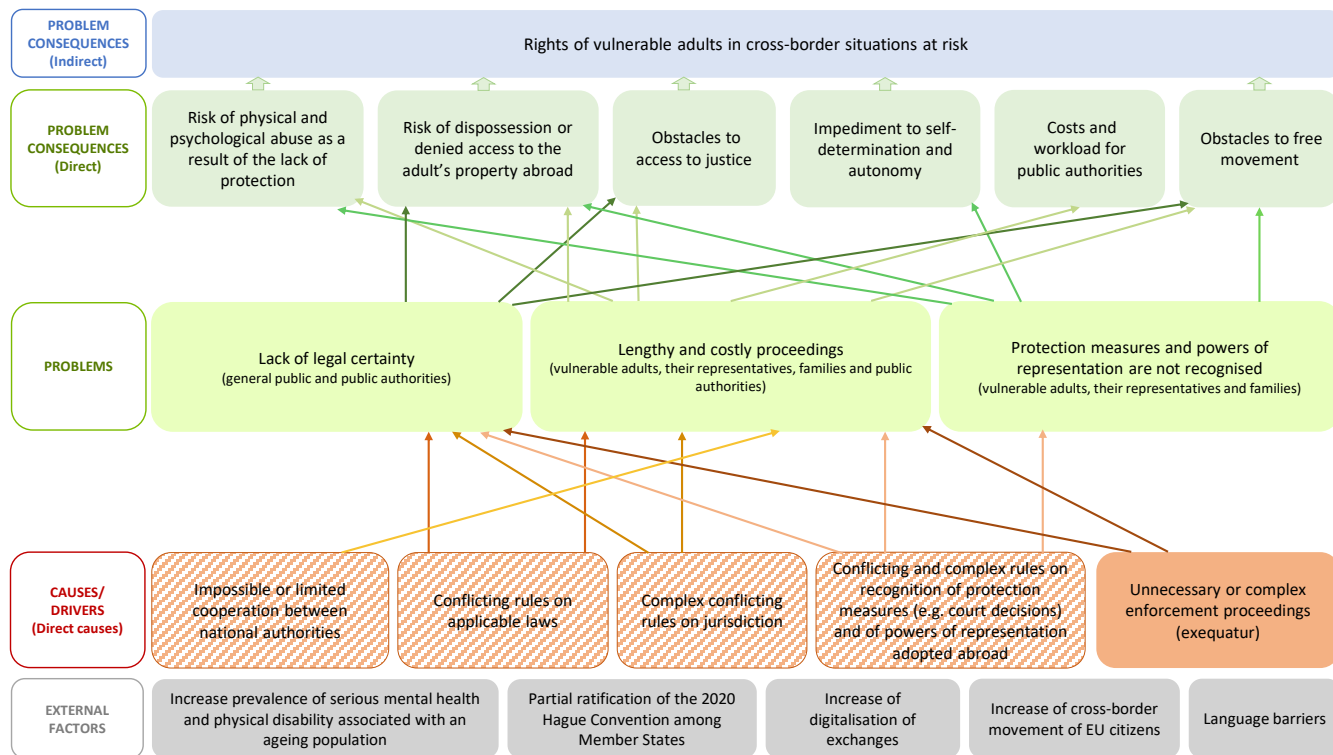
PROBLEM CONSEQUENCES (Indirect)

Rights of vulnerable adults in cross-border situations at risk

PROBLEM CONSEQUENCES (Direct)

Risk of physical and psychological abuse as a result of the lack of protection

Risk of dispossession or denied access to the adult's property abroad

Obstacles to access to justice

Impediment to self-determination and autonomy

Costs and workload for public authorities

Obstacles to free movement

PROBLEMS

Lack of legal certainty
(general public and public authorities)

Lengthy and costly proceedings
(vulnerable adults, their representatives, families and public authorities)

Protection measures and powers of representation are not recognised
(vulnerable adults, their representatives and families)

CAUSES/ DRIVERS (Direct causes)

Impossible or limited cooperation between national authorities

Conflicting rules on applicable laws

Complex conflicting rules on jurisdiction

Conflicting and complex rules on recognition of protection measures (e.g. court decisions) and of powers of representation adopted abroad

Unnecessary or complex enforcement proceedings (exequatur)

EXTERNAL FACTORS

Increase prevalence of serious mental health and physical disability associated with an ageing population

Partial ratification of the 2020 Hague Convention among Member States

Increase of digitalisation of exchanges

Increase of cross-border movement of EU citizens

Language barriers